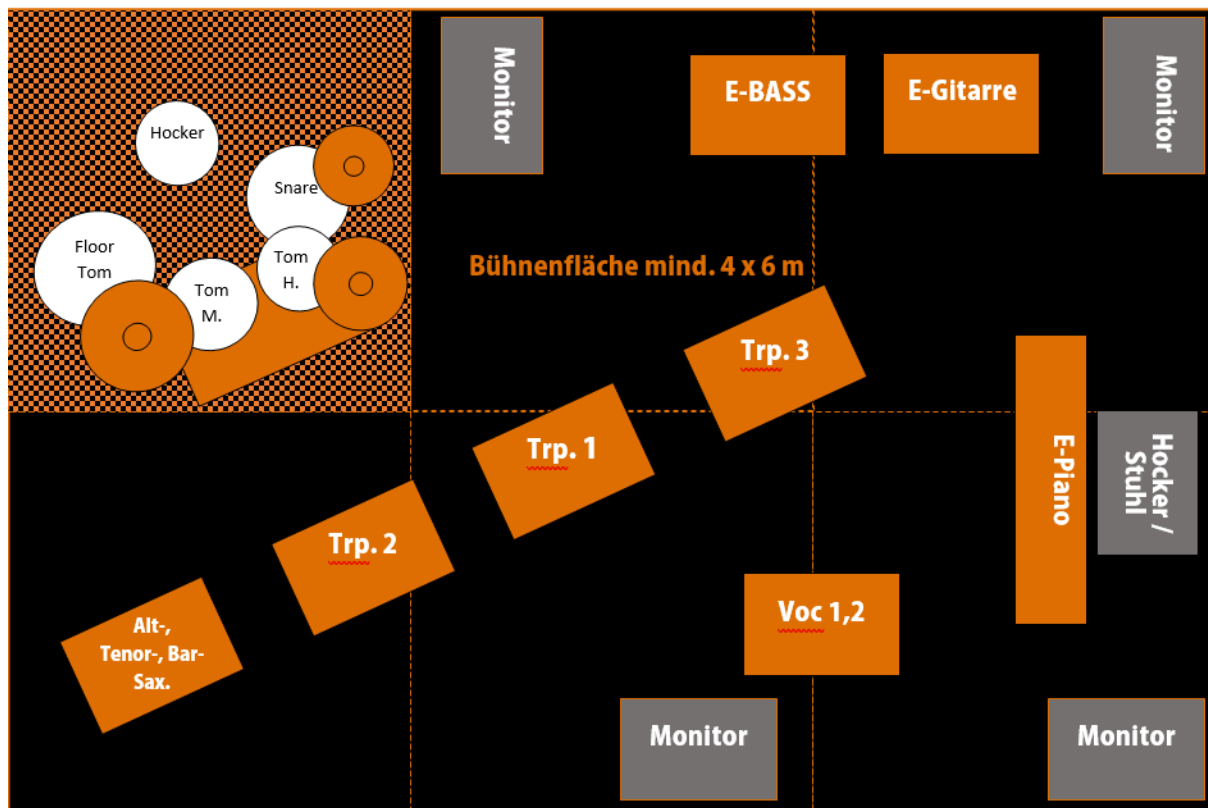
Hocker

Snare

Floor Tom

Tom H.

Tom M.

Monitor

E-BASS

E-Gitarre

Monitor

Bühnenfläche mind. 4 x 6 m

Trp. 3

Trp. 1

Trp. 2

Alt-, Tenor-, Bar-Sax.

E-Piano

Hocker / Stuhl

Voc 1,2

Monitor

Monitor